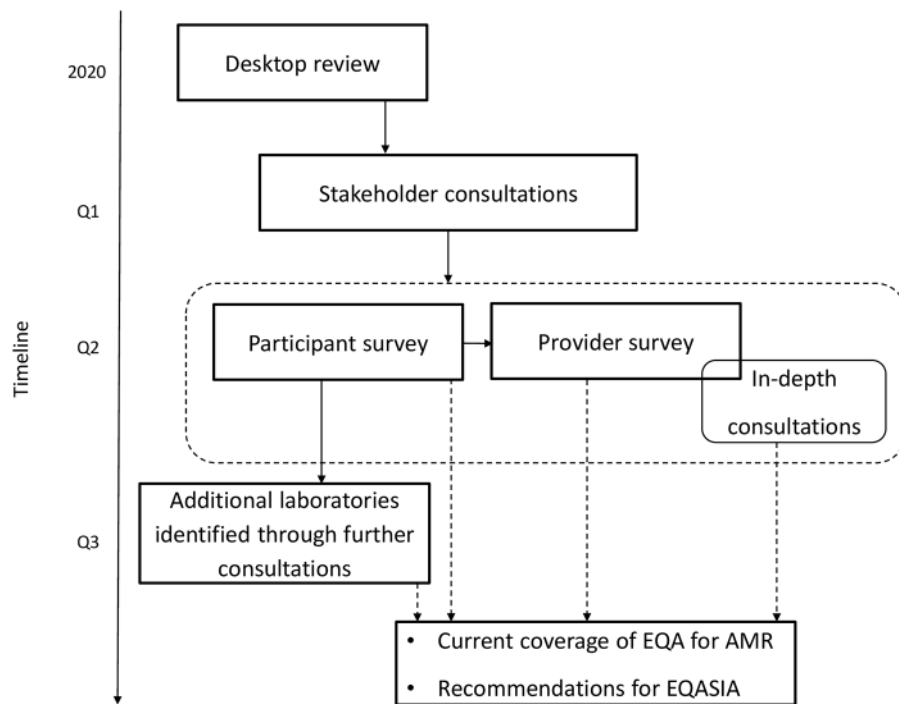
Timeline

2020

Q1

Q2

Q3

Desktop review

Stakeholder consultations

Participant survey

Provider survey

In-depth consultations

Additional laboratories identified through further consultations

• Current coverage of EQA for AMR
• Recommendations for EQASIA